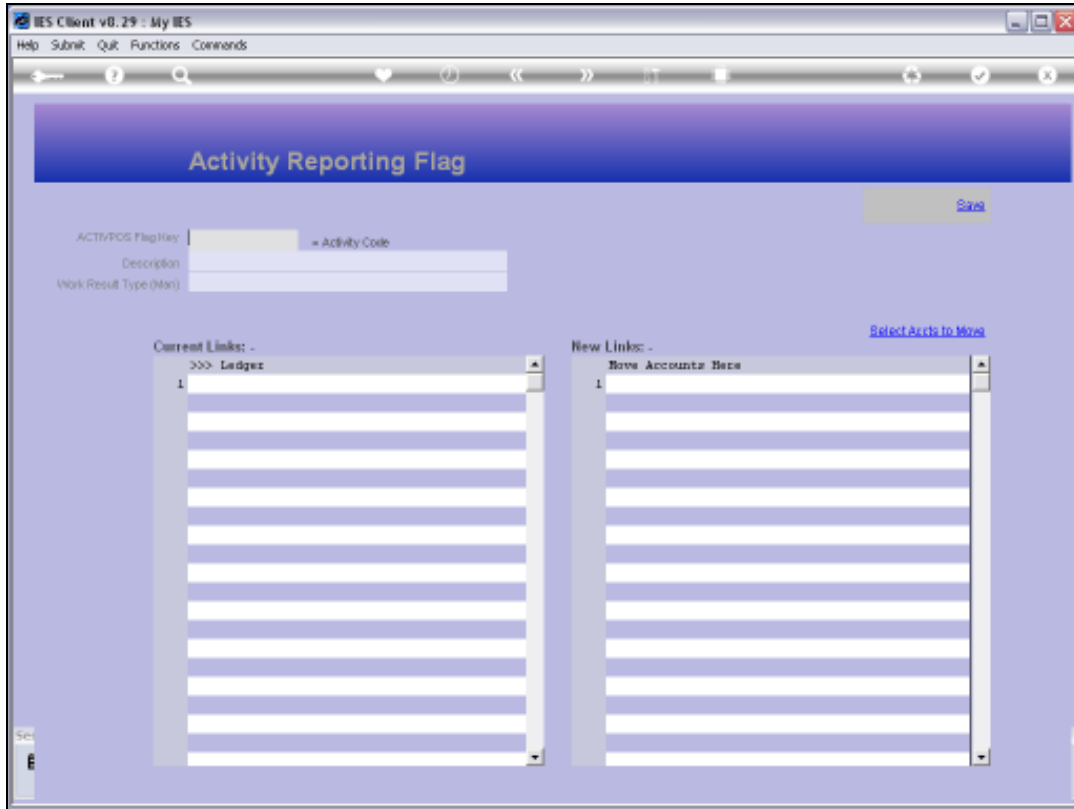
IES Client v8.29 : My IES

Help Submit Quit Functions Commands

Activity Reporting Flag

Save

ACTIVPOS Flag Key = Activity Code

Description

Work Result Type (Man)

Select Accts to Move

Current Links: -

>>> Ledger

1

New Links: -

Move Accounts Here

1

Se

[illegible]